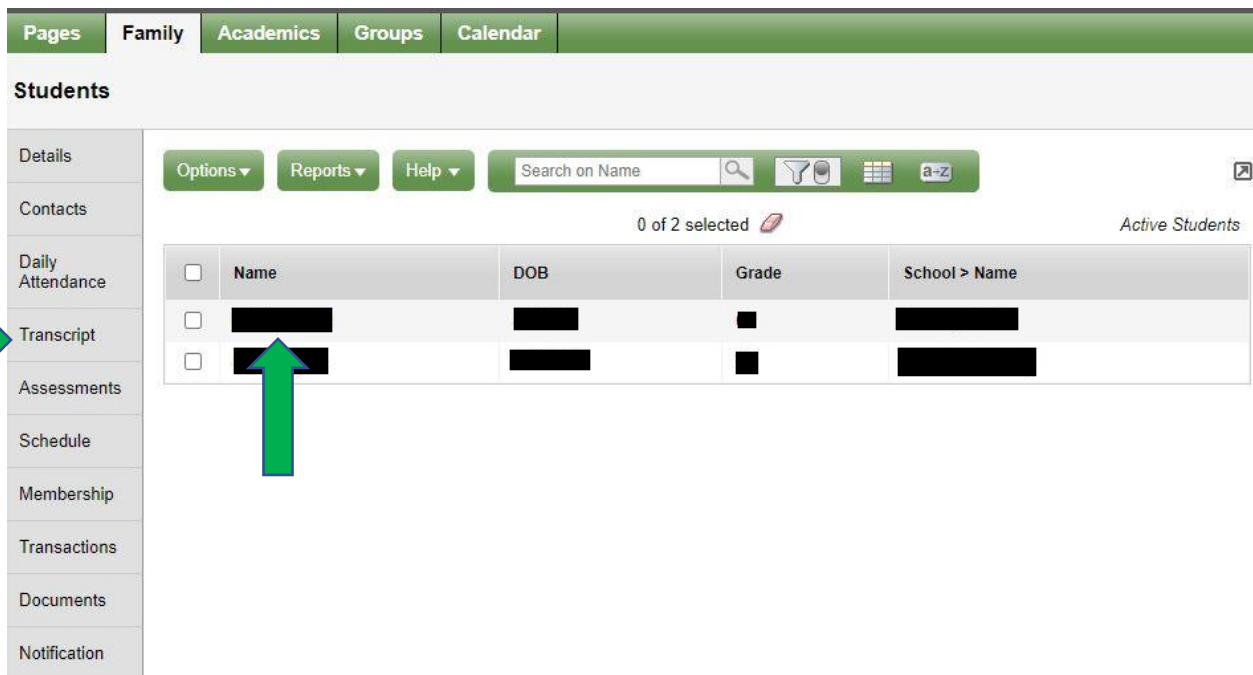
Pages Family Academics Groups Calendar

Students

Details
Contacts
Daily Attendance
Transcript
Assessments
Schedule
Membership
Transactions
Documents
Notification

Options ▾ Reports ▾ Help ▾ Search on Name a-z

0 of 2 selected

Active Students

| | Name | DOB | Grade | School > Name |
|---|---|---|---|---|
| | | | | |
| | | | | |